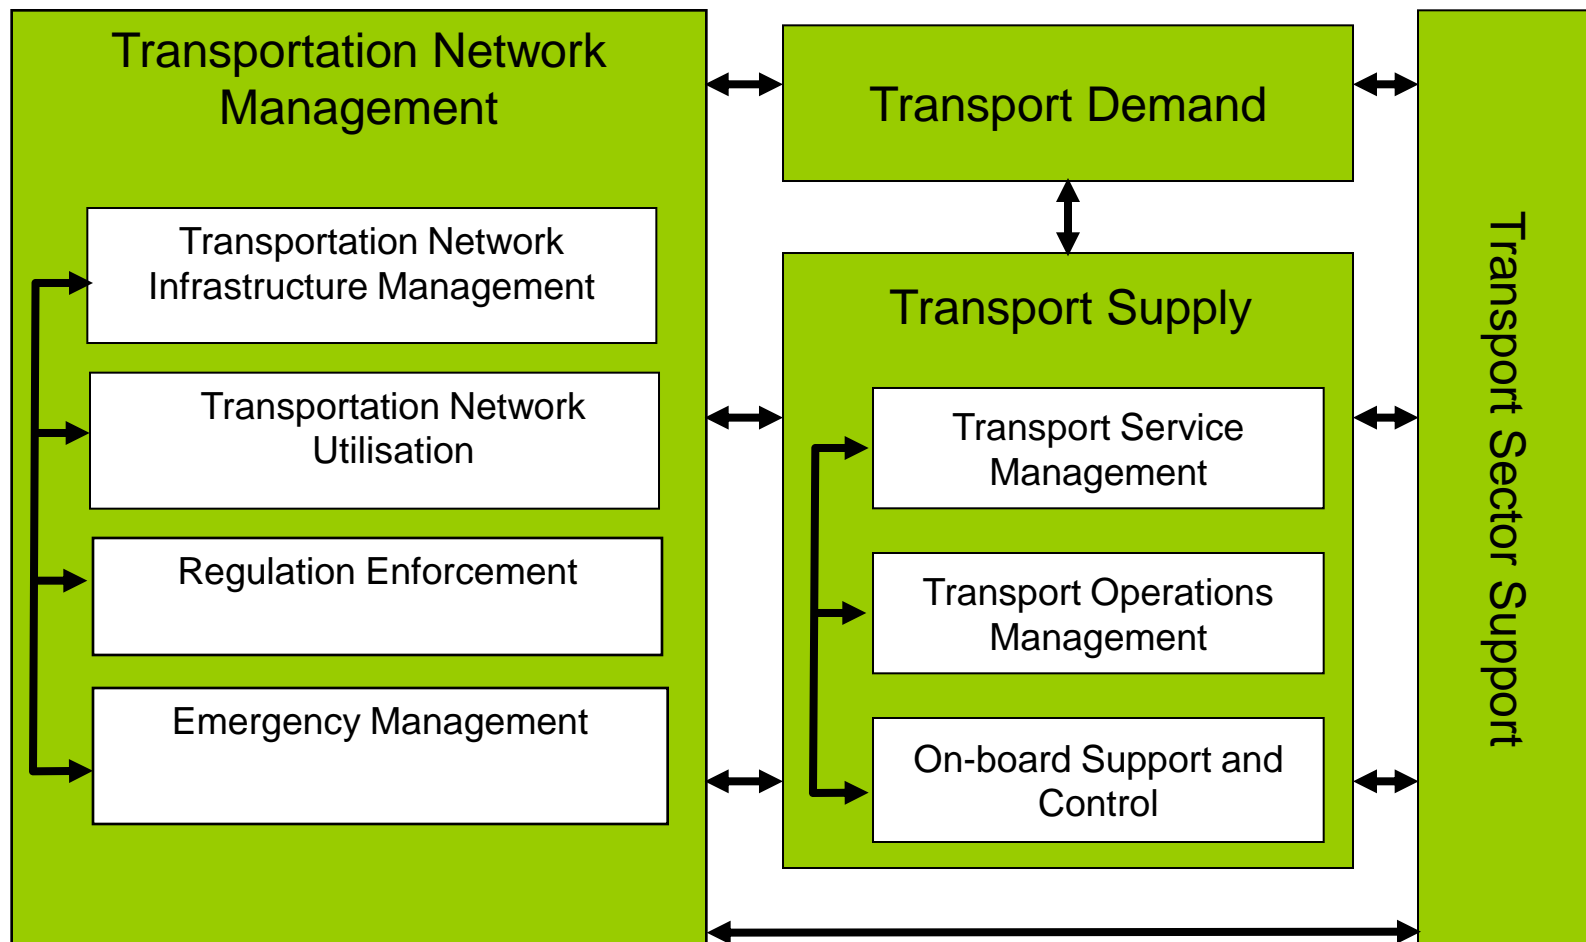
Transportation Network Management

Transportation Network Infrastructure Management

Transportation Network Utilisation

Regulation Enforcement

Emergency Management

Transport Demand

Transport Supply

Transport Service Management

Transport Operations Management

On-board Support and Control

Transport Sector Support